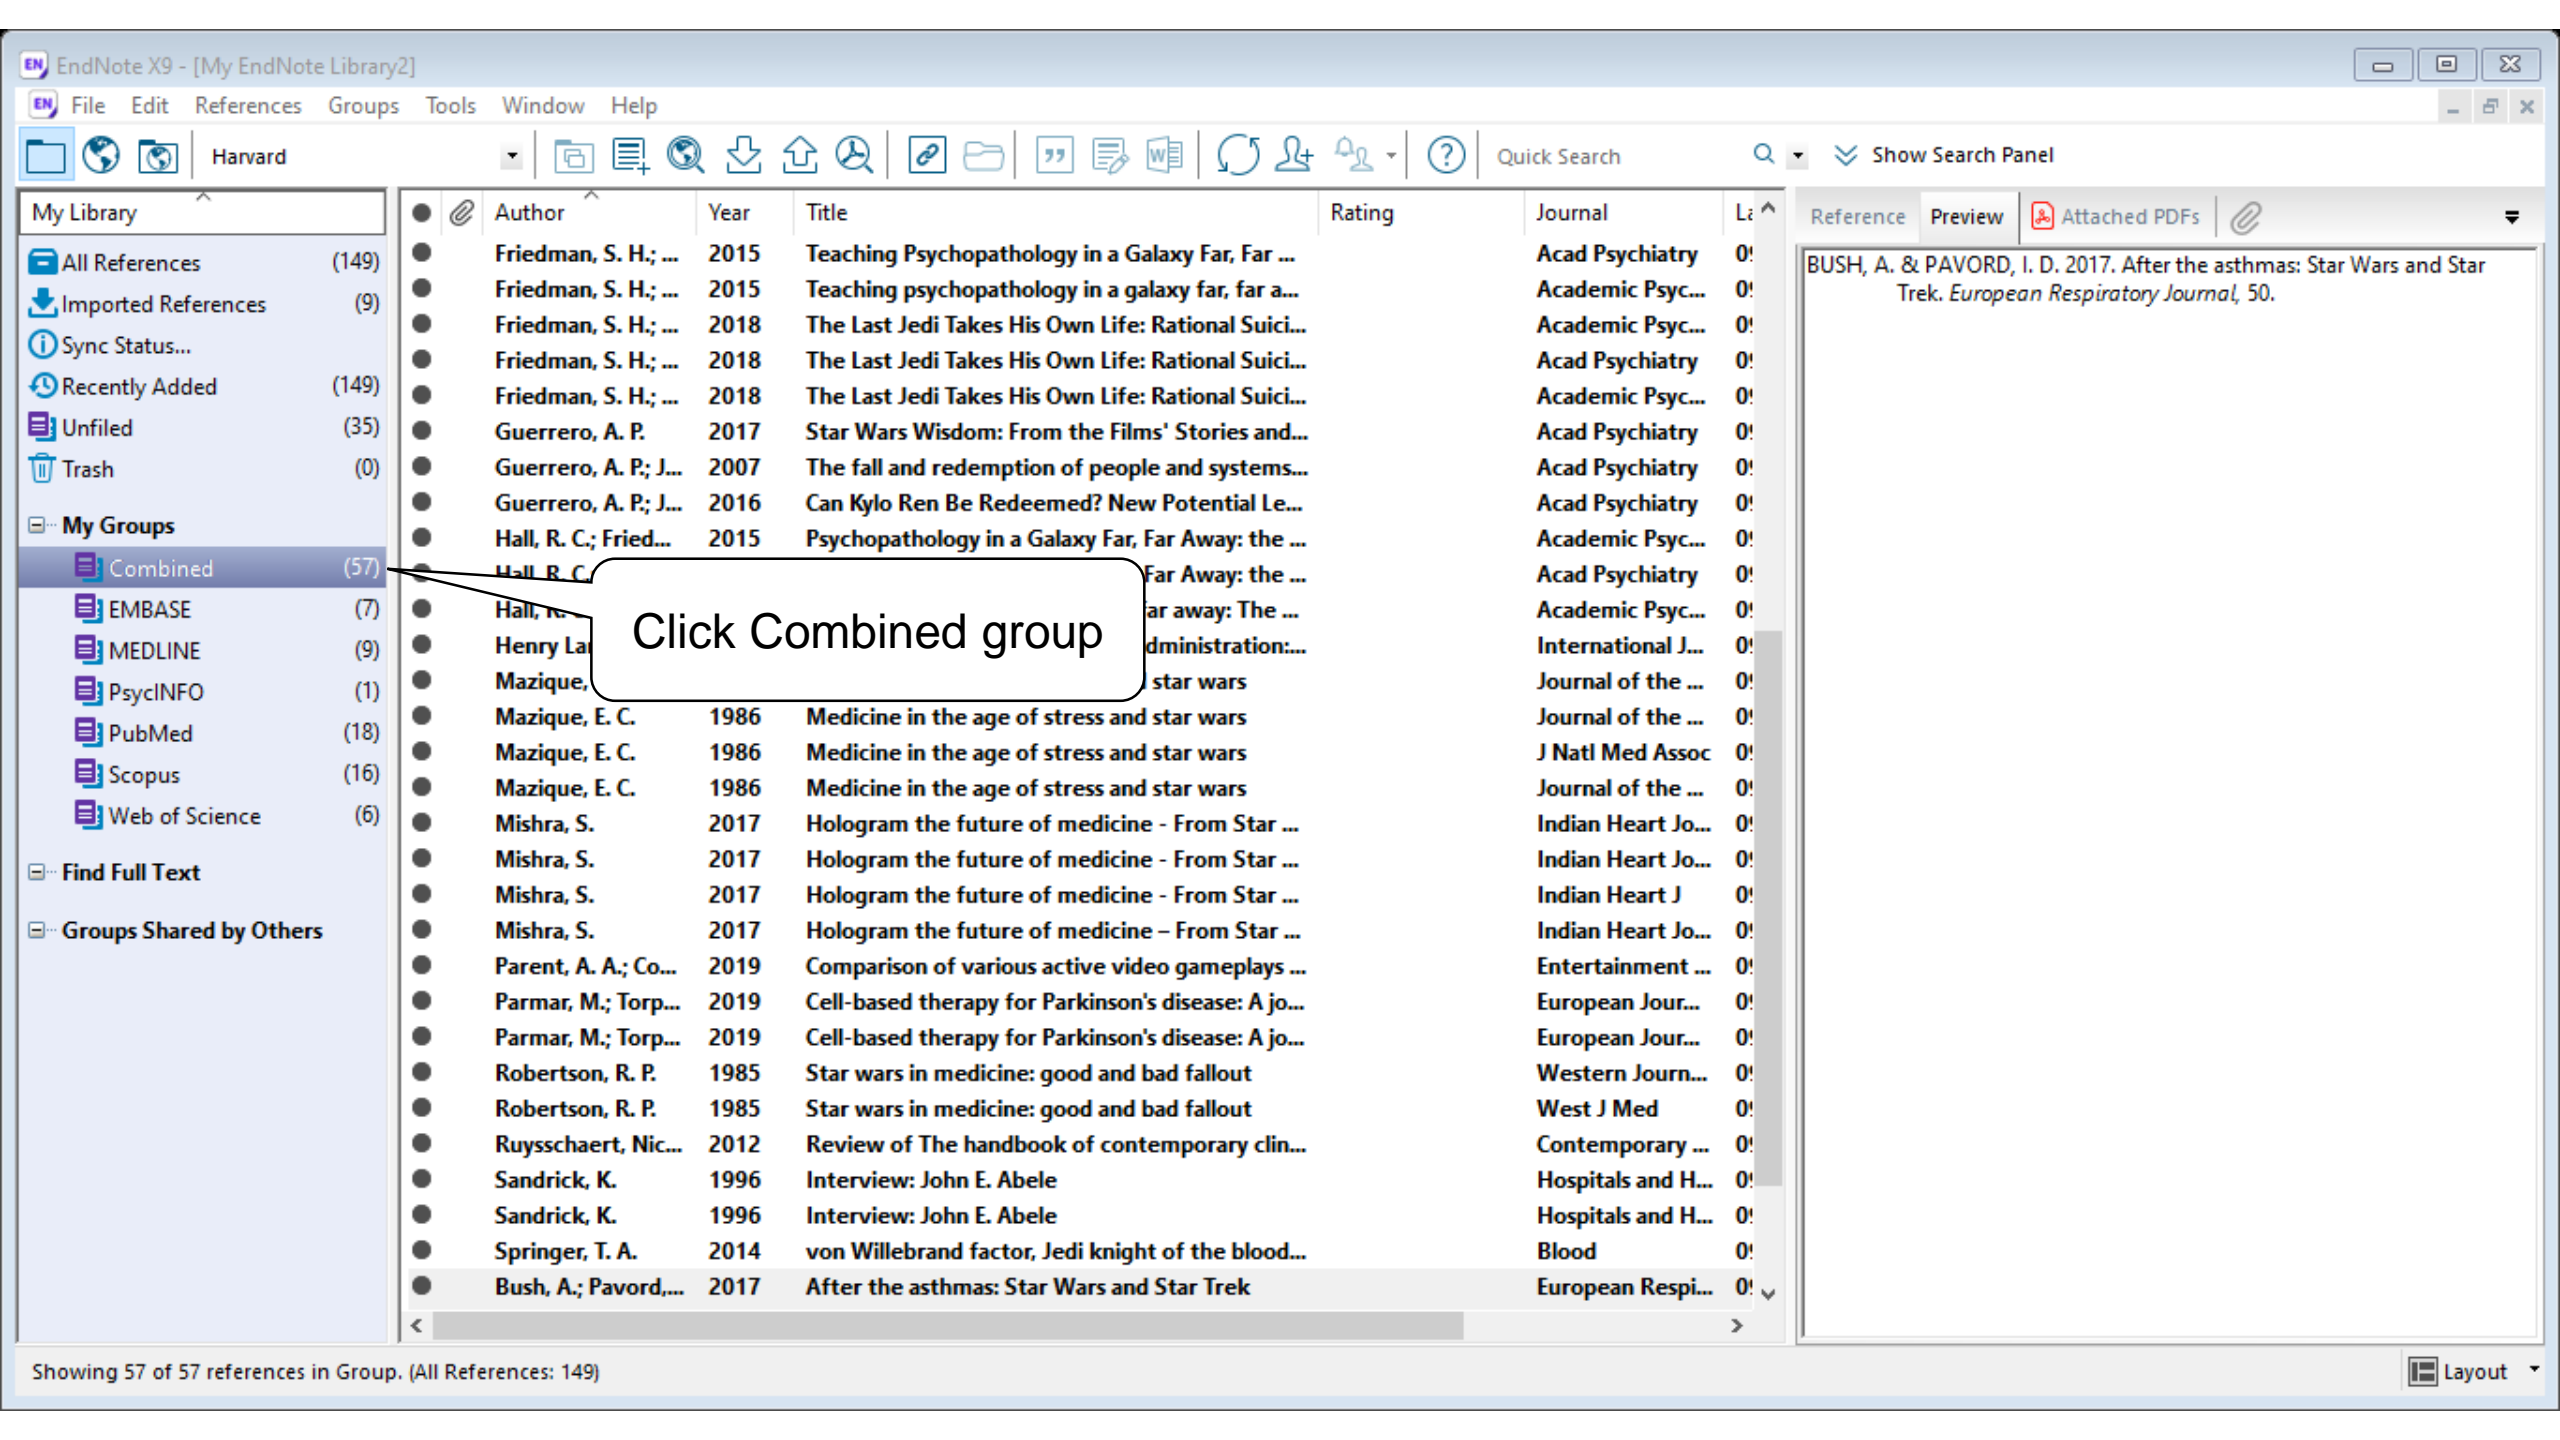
EndNote X9 - [My EndNote Library2]

File Edit References Groups Tools Window Help

Harvard

Quick Search

Show Search Panel

My Library

All References (149)
Imported References (9)
Sync Status...
Recently Added (149)
Unfiled (35)
Trash (0)

My Groups
Combined (57)
EMBASE (7)
MEDLINE (9)
PsycINFO (1)
PubMed (18)
Scopus (16)
Web of Science (6)

Find Full Text

Groups Shared by Others

| Author | Year | Title | Rating | Journal | La |
|---|---|---|---|---|---|
| Friedman, S. H.; ... | 2015 | Teaching Psychopathology in a Galaxy Far, Far ... | | Acad Psychiatry | 0! |
| Friedman, S. H.; ... | 2015 | Teaching psychopathology in a galaxy far, far a... | | Academic Psyc... | 0! |
| Friedman, S. H.; ... | 2018 | The Last Jedi Takes His Own Life: Rational Suici... | | Academic Psyc... | 0! |
| Friedman, S. H.; ... | 2018 | The Last Jedi Takes His Own Life: Rational Suici... | | Acad Psychiatry | 0! |
| Friedman, S. H.; ... | 2018 | The Last Jedi Takes His Own Life: Rational Suici... | | Academic Psyc... | 0! |
| Guerrero, A. P. | 2017 | Star Wars Wisdom: From the Films' Stories and... | | Acad Psychiatry | 0! |
| Guerrero, A. P.; J... | 2007 | The fall and redemption of people and systems... | | Acad Psychiatry | 0! |
| Guerrero, A. P.; J... | 2016 | Can Kylo Ren Be Redeemed? New Potential Le... | | Acad Psychiatry | 0! |
| Hall, R. C.; Fried... | 2015 | Psychopathology in a Galaxy Far, Far Away: the ... | | Academic Psyc... | 0! |
| Hall, R. C. | | Far Away: the ... | | Acad Psychiatry | 0! |
| Hall, R. | | ar away: The ... | | Academic Psyc... | 0! |
| Henry La | | dministration:... | | International J... | 0! |
| Mazique, | | star wars | | Journal of the ... | 0! |
| Mazique, E. C. | 1986 | Medicine in the age of stress and star wars | | Journal of the ... | 0! |
| Mazique, E. C. | 1986 | Medicine in the age of stress and star wars | | J Natl Med Assoc | 0! |
| Mazique, E. C. | 1986 | Medicine in the age of stress and star wars | | Journal of the ... | 0! |
| Mishra, S. | 2017 | Hologram the future of medicine - From Star ... | | Indian Heart Jo... | 0! |
| Mishra, S. | 2017 | Hologram the future of medicine - From Star ... | | Indian Heart Jo... | 0! |
| Mishra, S. | 2017 | Hologram the future of medicine - From Star ... | | Indian Heart J | 0! |
| Mishra, S. | 2017 | Hologram the future of medicine – From Star ... | | Indian Heart Jo... | 0! |
| Parent, A. A.; Co... | 2019 | Comparison of various active video gameplays ... | | Entertainment ... | 0! |
| Parmar, M.; Torp... | 2019 | Cell-based therapy for Parkinson's disease: A jo... | | European Jour... | 0! |
| Parmar, M.; Torp... | 2019 | Cell-based therapy for Parkinson's disease: A jo... | | European Jour... | 0! |
| Robertson, R. P. | 1985 | Star wars in medicine: good and bad fallout | | Western Journ... | 0! |
| Robertson, R. P. | 1985 | Star wars in medicine: good and bad fallout | | West J Med | 0! |
| Ruysschaert, Nic... | 2012 | Review of The handbook of contemporary clin... | | Contemporary ... | 0! |
| Sandrick, K. | 1996 | Interview: John E. Abele | | Hospitals and H... | 0! |
| Sandrick, K. | 1996 | Interview: John E. Abele | | Hospitals and H... | 0! |
| Springer, T. A. | 2014 | von Willebrand factor, Jedi knight of the blood... | | Blood | 0! |
| Bush, A.; Pavord,... | 2017 | After the asthmas: Star Wars and Star Trek | | European Respi... | 0! |

Click Combined group

Reference Preview Attached PDFs

BUSH, A. & PAVORD, I. D. 2017. After the asthmas: Star Wars and Star Trek. European Respiratory Journal, 50.

Showing 57 of 57 references in Group. (All References: 149)

Layout